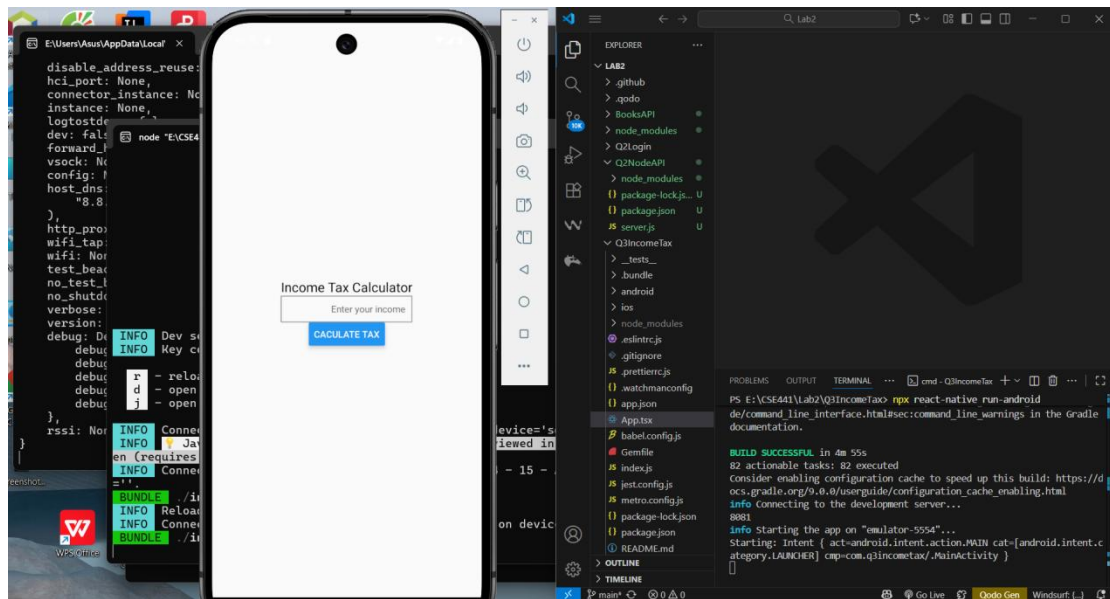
E:\Users\Asus\AppData\Local ×

disable_address_reuse:
hci_port: None,
connector_instance: No
instance: None,
logtostde
dev: fals
forward_
vsock: No
config: N
host_dns:
"8.8
},
http_prox
wifi_tap:
wifi: Nor
test_beac
no_test_
no_shutdo
verbose:
version:
debug: De
debu
debu
debu
debu
debu
},
rssi: Nor
}

node "E:\CSE4

INFO Dev s
INFO Key c

r - relo
d - open
j - open

INFO Conne
INFO Ja
en (requires
INFO Conne
=''.
BUNDLE ./i
INFO Reloa
INFO Conne
BUNDLE ./i

device='s
viewed in
- 15 -
on devic

Income Tax Calculator
Enter your income
CACULATE TAX

Lab2

EXPLORER ...
LAB2
> .github
> .qodo
> BooksAPI
> node_modules
> Q2Login
Q2NodeAPI
> node_modules
package-lock.js... U
package.json U
server.js U
Q3IncomeTax
> __tests__
> .bundle
> android
> ios
> node_modules
.eslintrc.js
.gitignore
.prettierrc.js
.watchmanconfig
app.json
App.tsx
babel.config.js
Gemfile
index.js
jest.config.js
metro.config.js
package-lock.json
package.json
README.md
> OUTLINE
> TIMELINE

PROBLEMS OUTPUT TERMINAL ... cmd - Q3IncomeTax +

PS E:\CSE441\Lab2\Q3IncomeTax> npx react-native run-android
de/command_line_interface.html#sec:command_line_warnings in the Gradle documentation.

BUILD SUCCESSFUL in 4m 55s
82 actionable tasks: 82 executed
Consider enabling configuration cache to speed up this build: https://docs.gradle.org/9.0.0/userguide/configuration_cache_enabling.html
info Connecting to the development server...
8081
info Starting the app on "emulator-5554"...
Starting: Intent { act=android.intent.action.MAIN cat=[android.intent.category.LAUNCHER] cmp=com.q3incometax/.MainActivity }

main* ⊗ 0 ⚠ 0 Go Live Qodo Gen Windsurf: {...}

WPS Office
reenshot